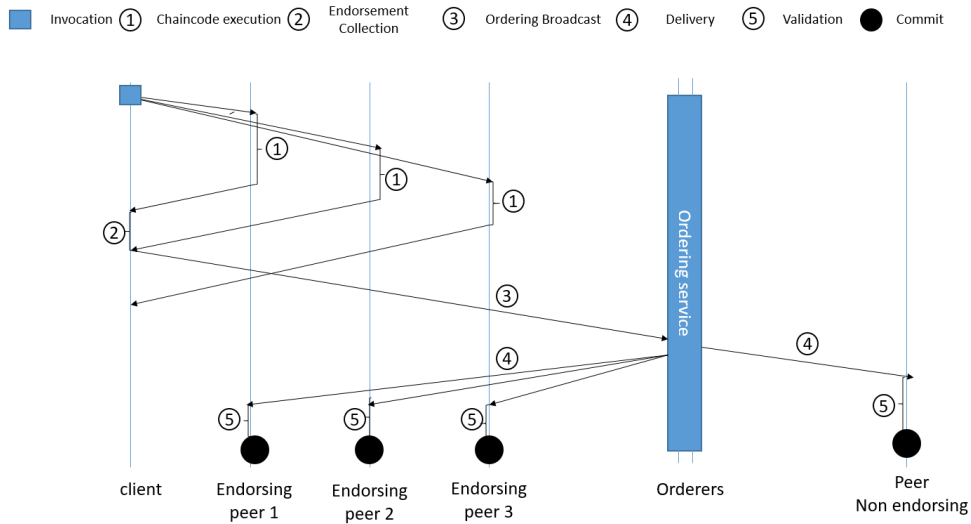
Invocation ① Chaincode execution ② Endorsement Collection ③ Ordering Broadcast ④ Delivery ⑤ Validation Commit

①
①
①
②
③
④
④
Ordering service
⑤
⑤
⑤
⑤

client
Endorsing peer 1
Endorsing peer 2
Endorsing peer 3
Orderers
Peer Non endorsing